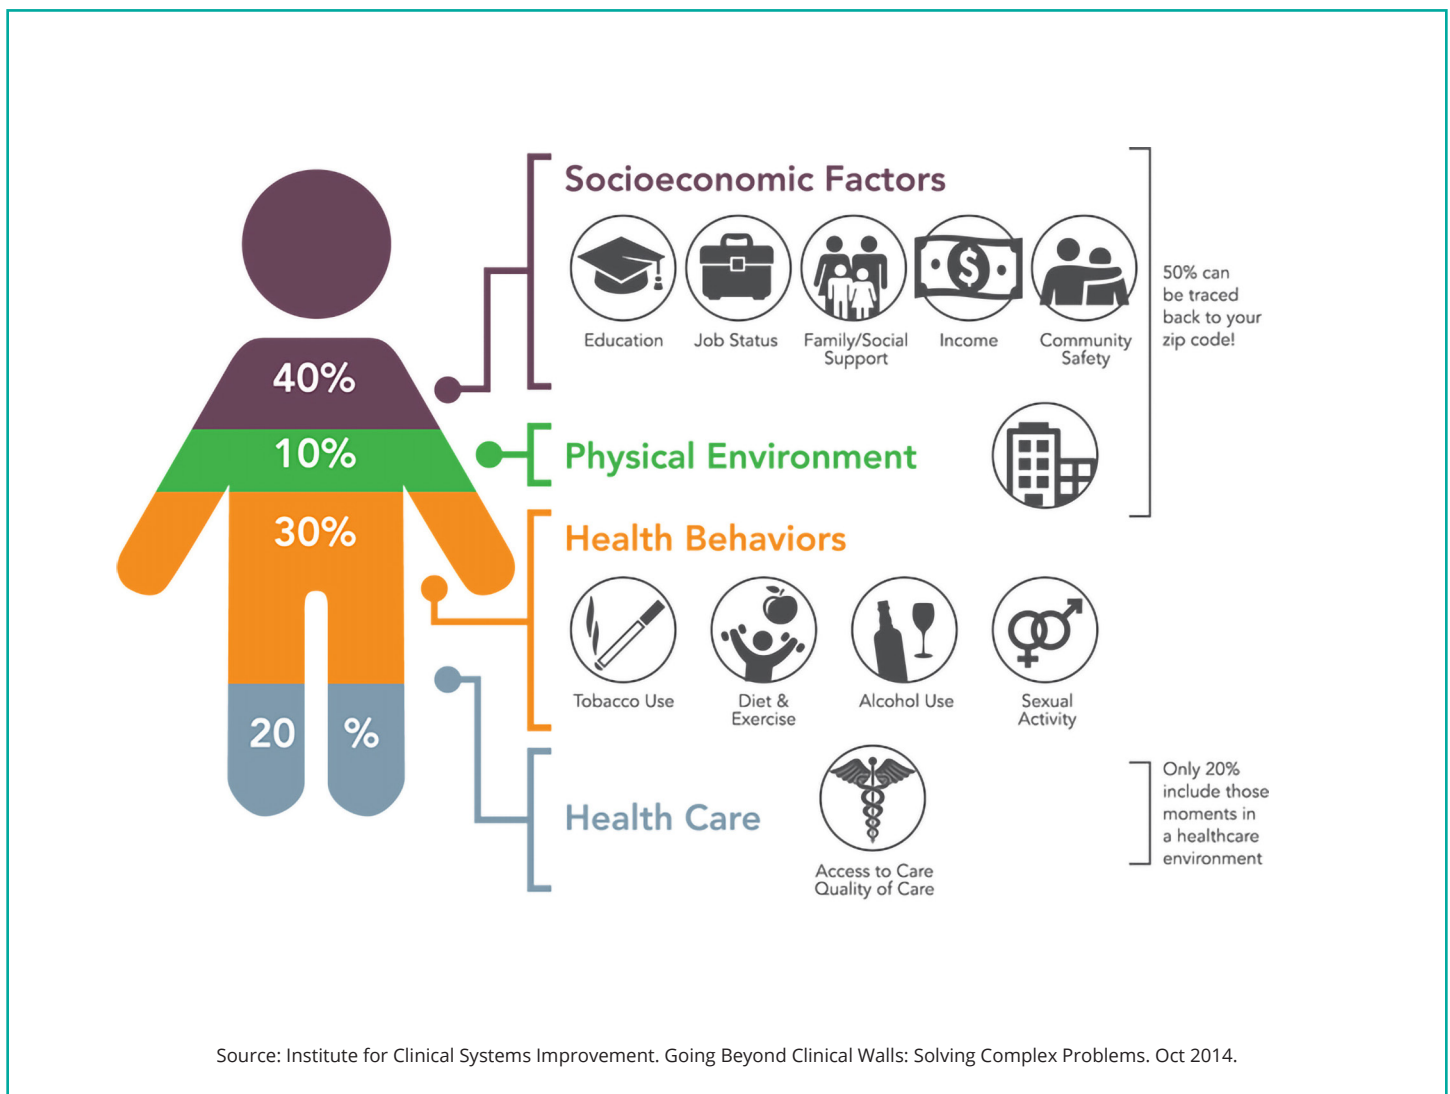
40%

10%

30%

20 %

Socioeconomic Factors

Education

Job Status

Family/Social Support

Income

Community Safety

50% can be traced back to your zip code!

Physical Environment

Health Behaviors

Tobacco Use

Diet & Exercise

Alcohol Use

Sexual Activity

Health Care

Access to Care Quality of Care

Only 20% include those moments in a healthcare environment

Source: Institute for Clinical Systems Improvement. Going Beyond Clinical Walls: Solving Complex Problems. Oct 2014.